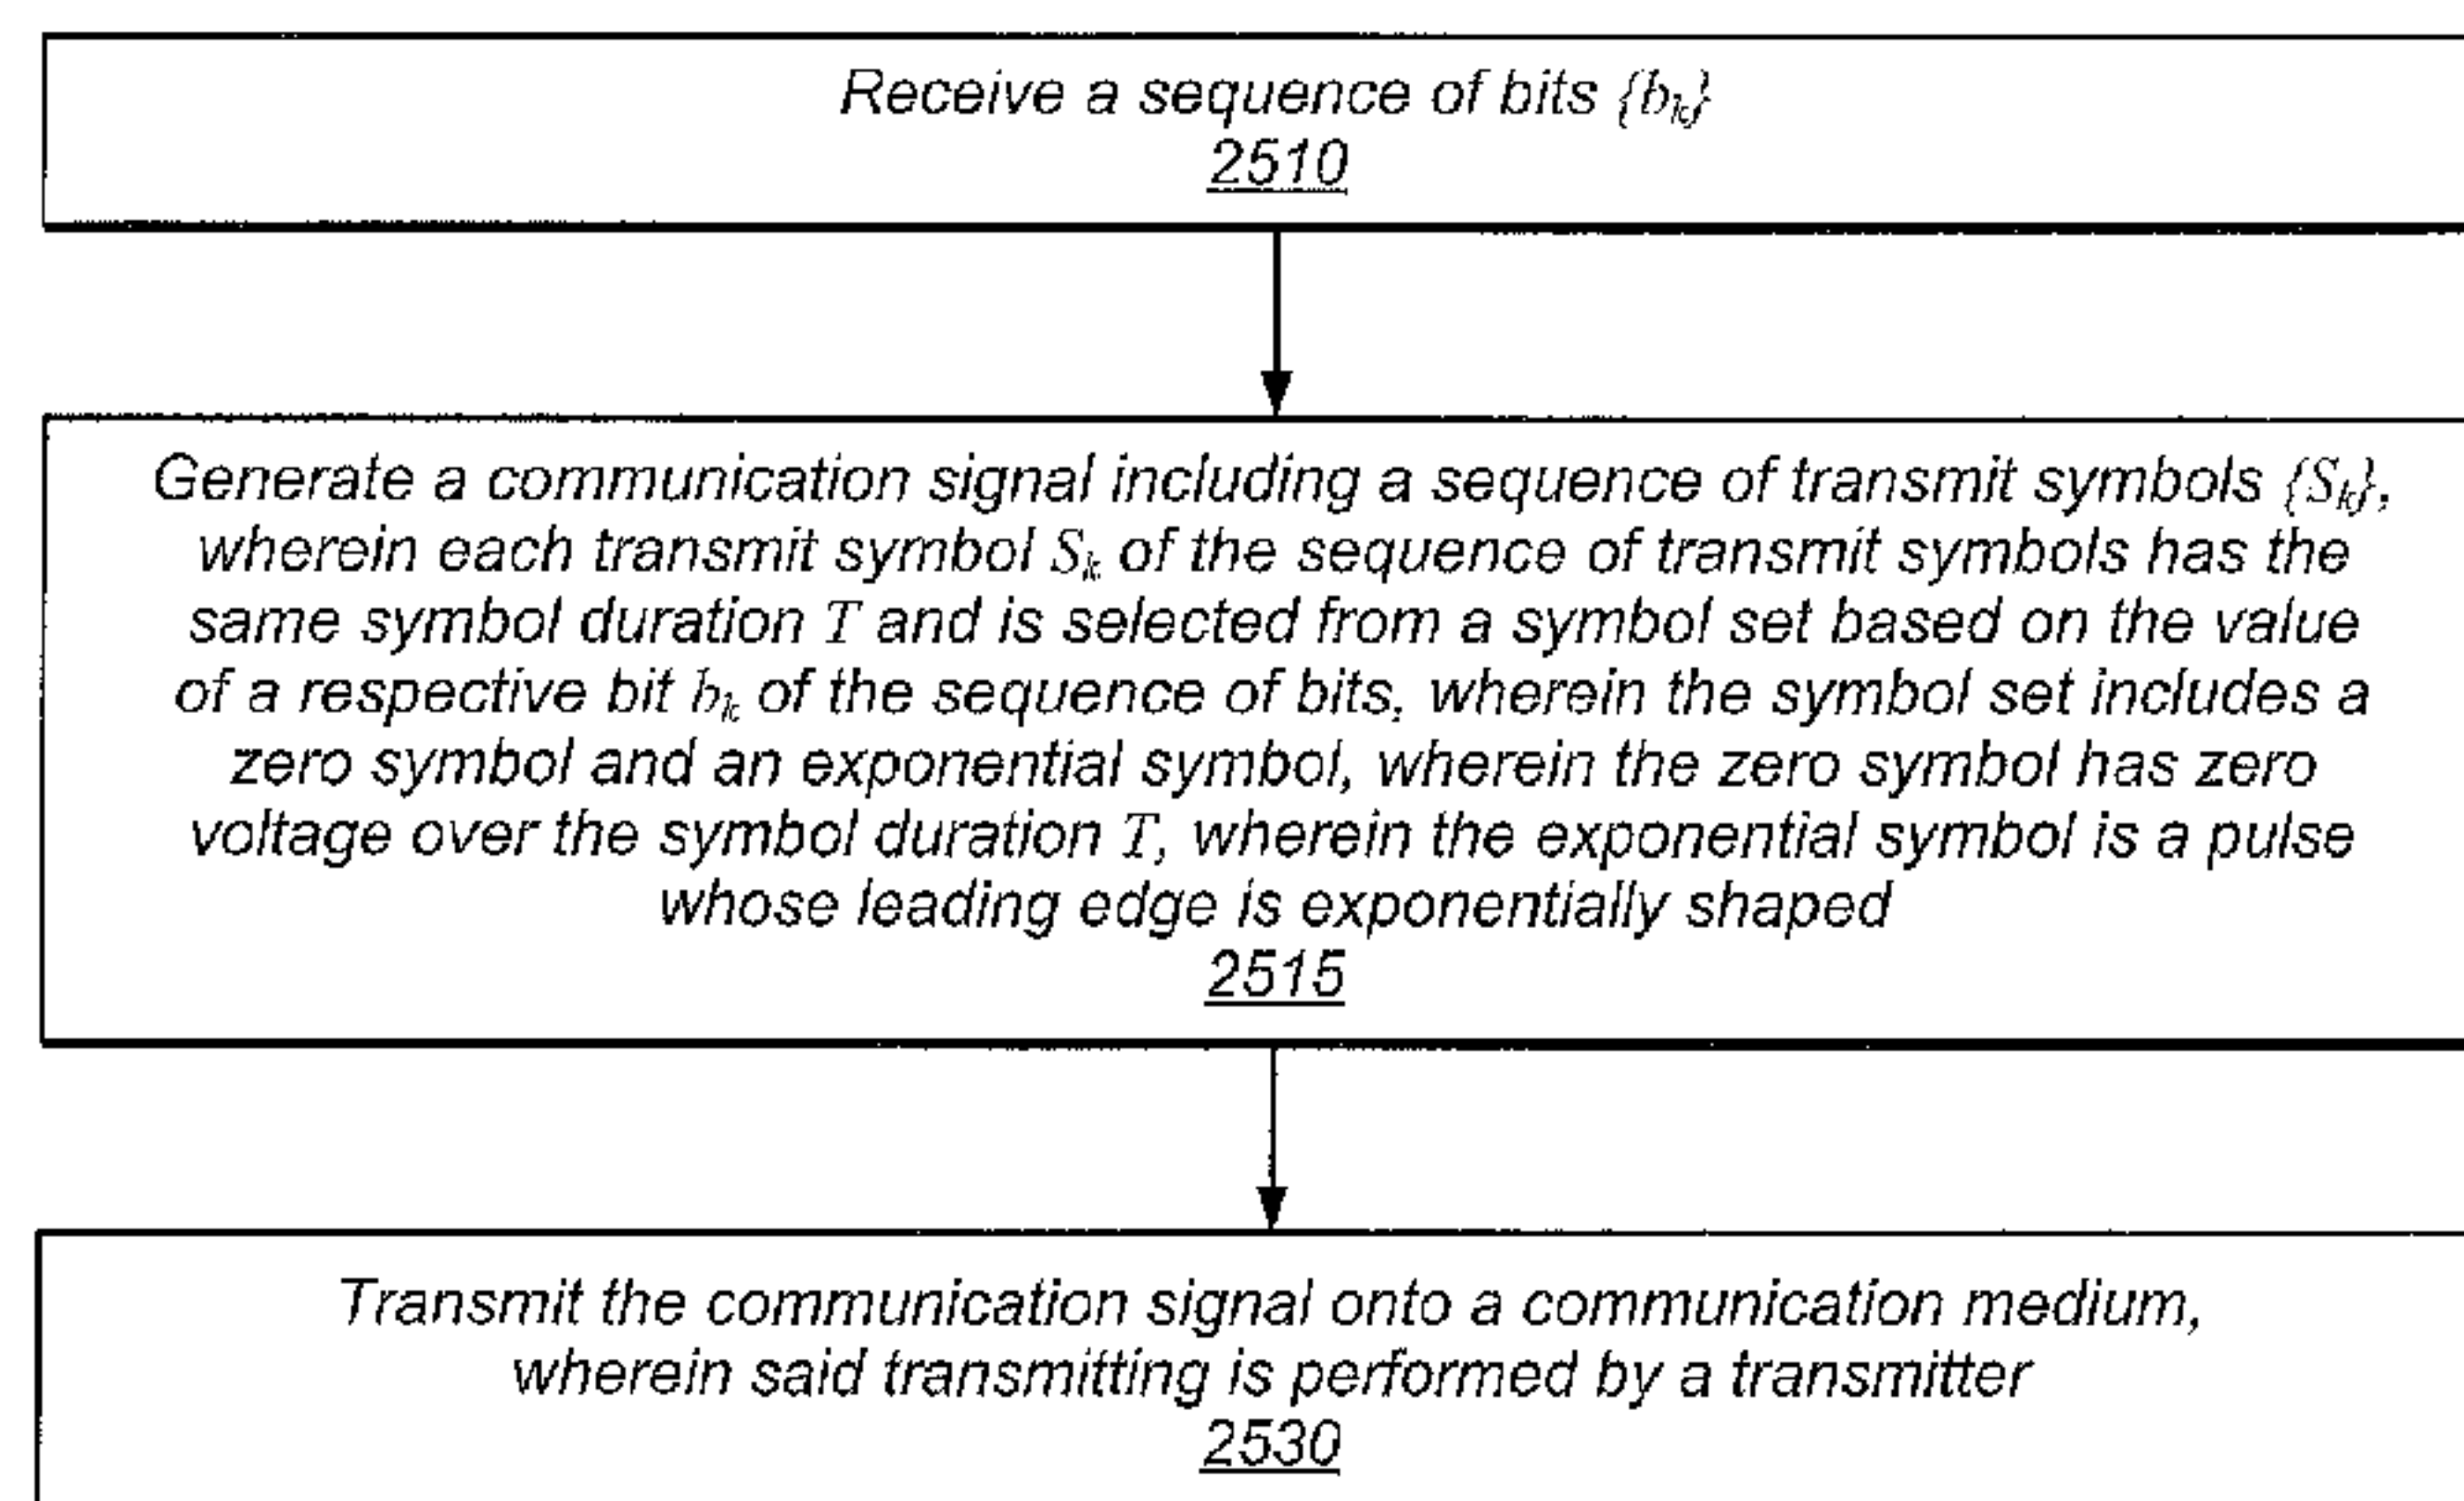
Receive a sequence of bits $\{b_k\}$
2510

Generate a communication signal including a sequence of transmit symbols $\{S_k\}$, wherein each transmit symbol $S_k$ of the sequence of transmit symbols has the same symbol duration $T$ and is selected from a symbol set based on the value of a respective bit $b_k$ of the sequence of bits, wherein the symbol set includes a zero symbol and an exponential symbol, wherein the zero symbol has zero voltage over the symbol duration $T$, wherein the exponential symbol is a pulse whose leading edge is exponentially shaped
2515

Transmit the communication signal onto a communication medium, wherein said transmitting is performed by a transmitter
2530